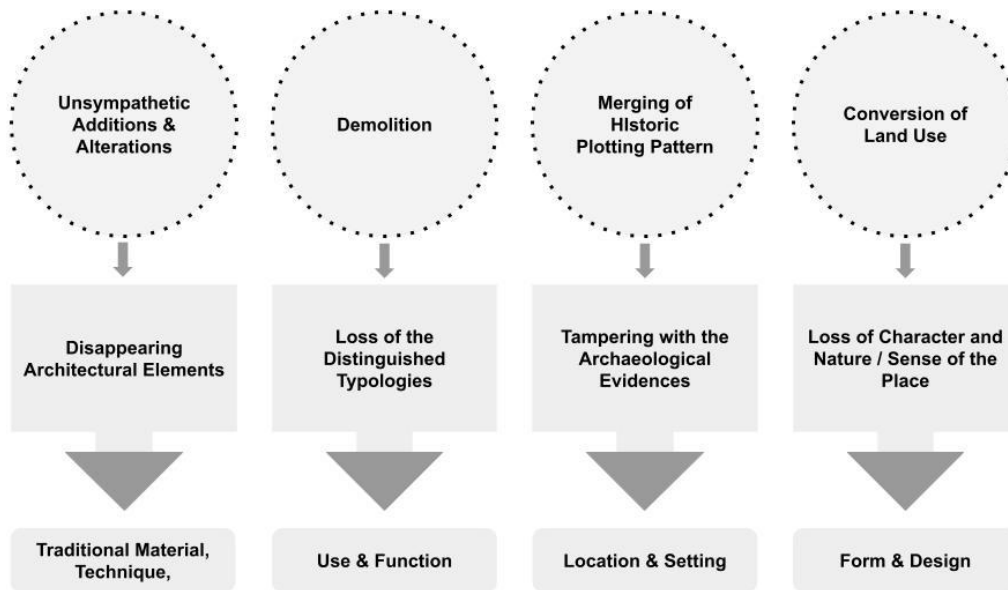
Unsympathetic Additions & Alterations

Disappearing Architectural Elements

Traditional Material, Technique,

Demolition

Loss of the Distinguished Typologies

Use & Function

Merging of HIstoric Plotting Pattern

Tampering with the Archaeological Evidences

Location & Setting

Conversion of Land Use

Loss of Character and Nature / Sense of the Place

Form & Design